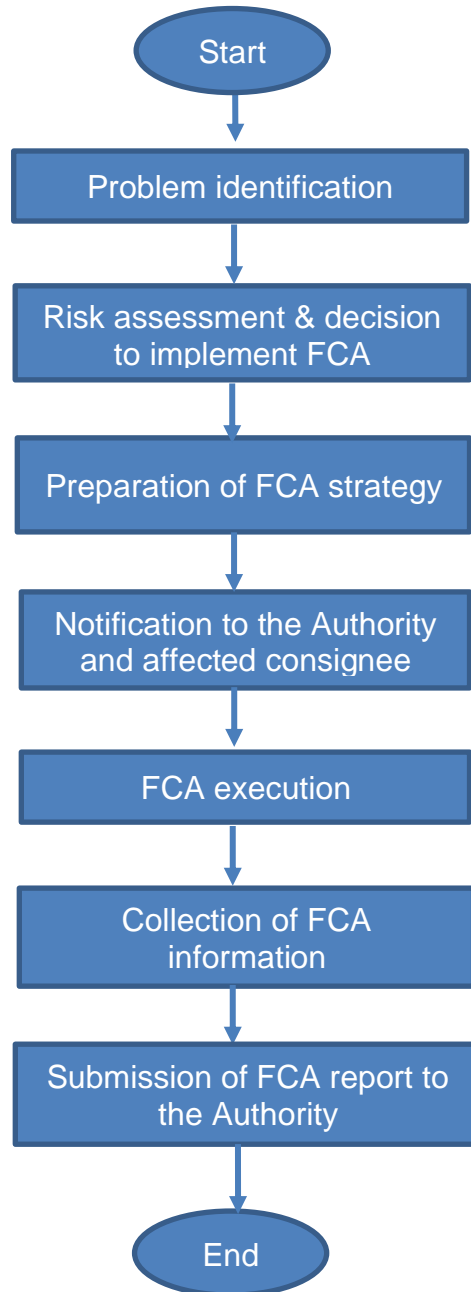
Start

Problem identification

Risk assessment & decision to implement FCA

Preparation of FCA strategy

Notification to the Authority and affected consignee

FCA execution

Collection of FCA information

Submission of FCA report to the Authority

End